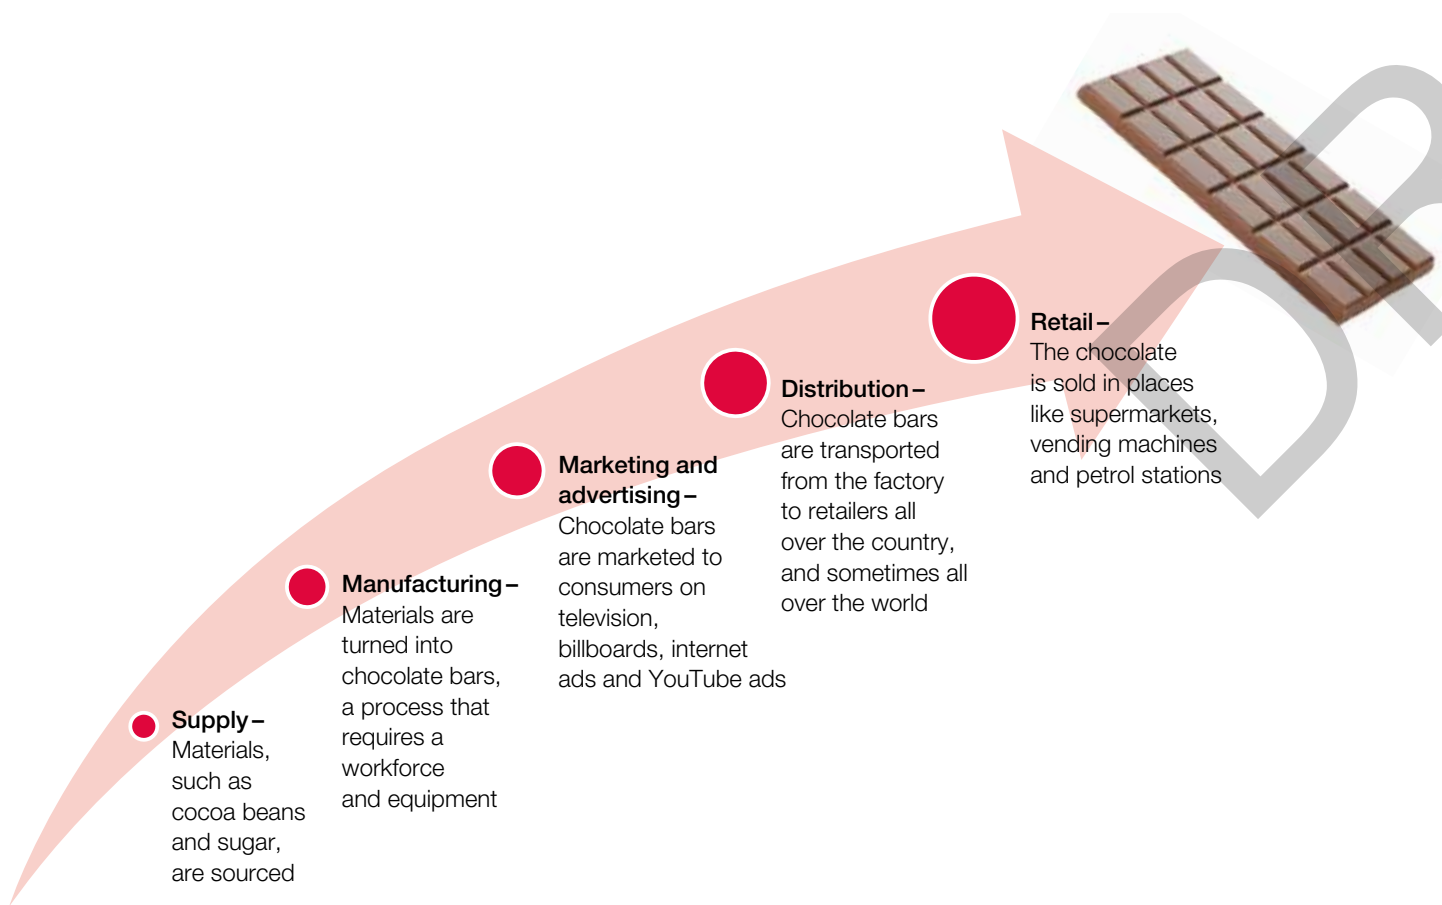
**Supply –** Materials, such as cocoa beans and sugar, are sourced

**Manufacturing –** Materials are turned into chocolate bars, a process that requires a workforce and equipment

**Marketing and advertising –** Chocolate bars are marketed to consumers on television, billboards, internet ads and YouTube ads

**Distribution –** Chocolate bars are transported from the factory to retailers all over the country, and sometimes all over the world

**Retail –** The chocolate is sold in places like supermarkets, vending machines and petrol stations